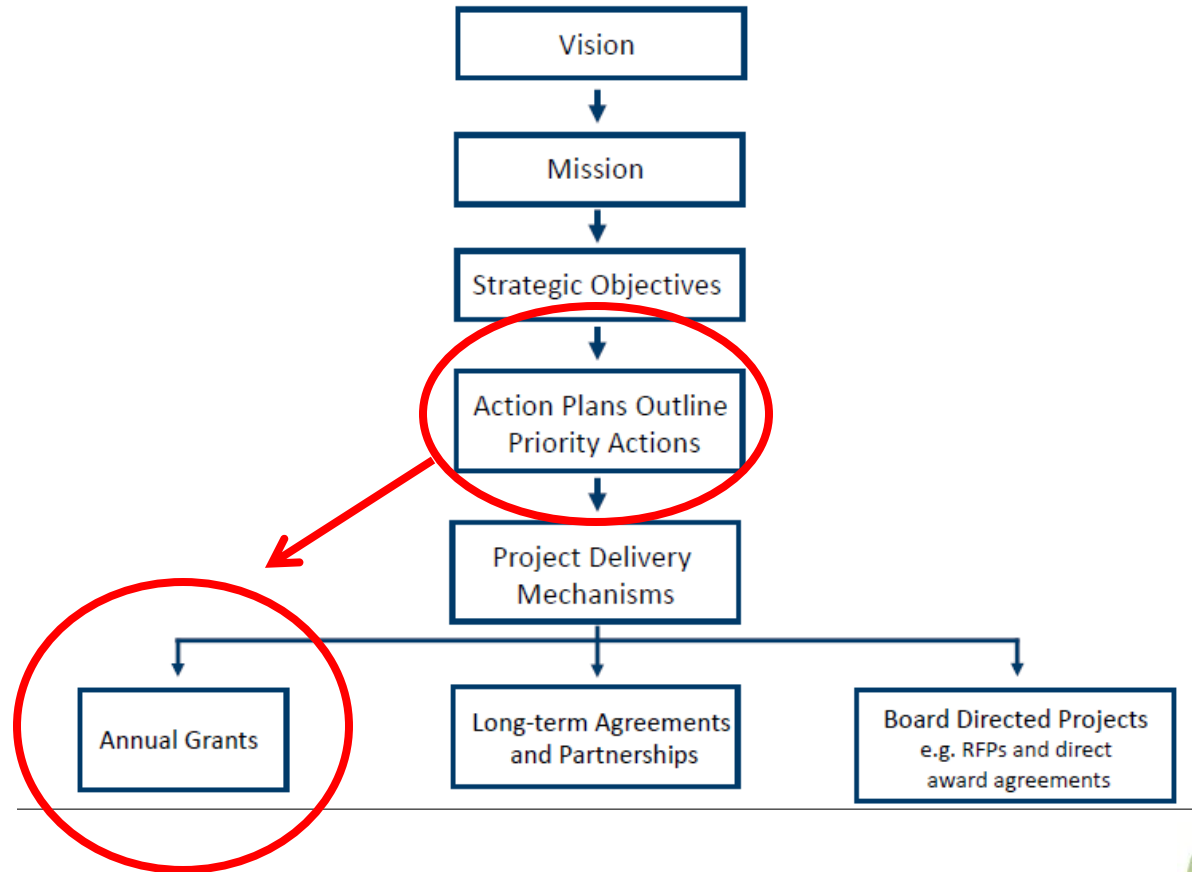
Vision

Mission

Strategic Objectives

Action Plans Outline Priority Actions

Project Delivery Mechanisms

Annual Grants

Long-term Agreements and Partnerships

Board Directed Projects e.g. RFPs and direct award agreements